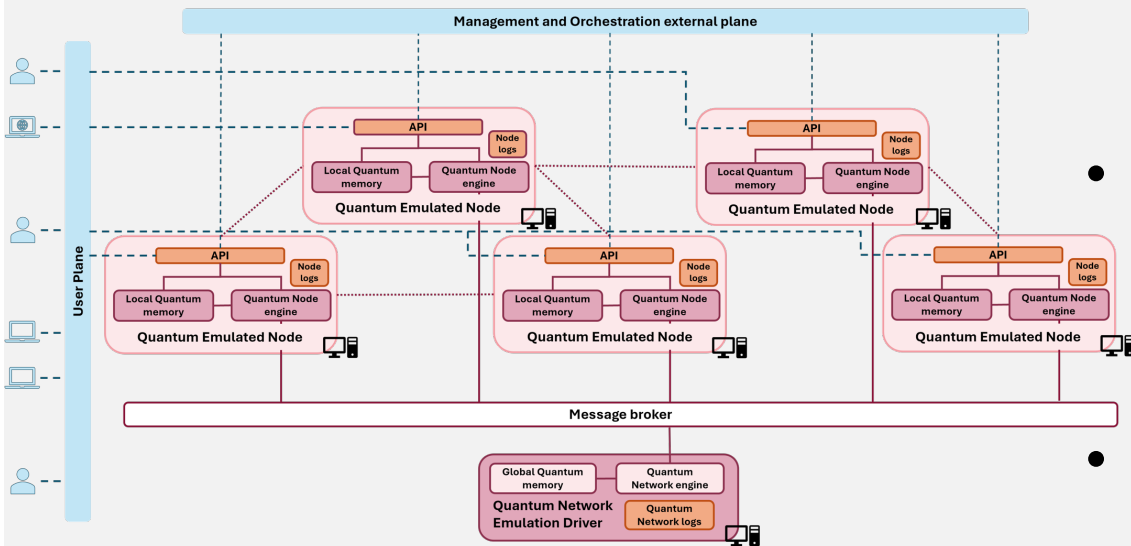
Management and Orchestration external plane

User Plane

API
Node logs
Local Quantum memory
Quantum Node engine
Quantum Emulated Node

API
Node logs
Local Quantum memory
Quantum Node engine
Quantum Emulated Node

API
Node logs
Local Quantum memory
Quantum Node engine
Quantum Emulated Node

API
Node logs
Local Quantum memory
Quantum Node engine
Quantum Emulated Node

API
Node logs
Local Quantum memory
Quantum Node engine
Quantum Emulated Node

Message broker

Global Quantum memory
Quantum Network engine
Quantum Network Emulation Driver
Quantum Network logs